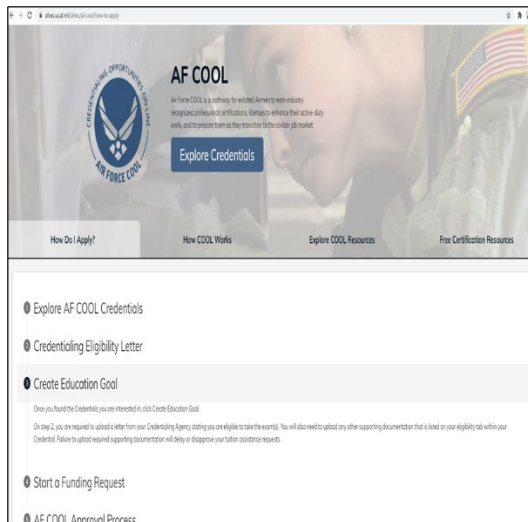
afvec.us.af.mil/afvec/af-cool/how-to-apply

CREDENTIALING OPPORTUNITIES ON-LINE
AIR FORCE COOL

AF COOL

Air Force COOL is a pathway for enlisted Airmen to earn industry recognized professional certifications, licenses to enhance their active-duty work, and to prepare them as they transition to the civilian job market.

Explore Credentials

How Do I Apply?

How COOL Works

Explore COOL Resources

Free Certification Resources

1 Explore AF COOL Credentials

2 Credentialing Eligibility Letter

3 Create Education Goal

Once you found the Credentials you are interested in, click Create Education Goal.

On step 2, you are required to upload a letter from your Credentialing Agency stating you are eligible to take the exam(s). You will also need to upload any other supporting documentation that is listed on your eligibility tab within your Credential. Failure to upload required supporting documentation will delay or disapprove your tuition assistance requests.

4 Start a Funding Request

5 AF COOL Approval Process